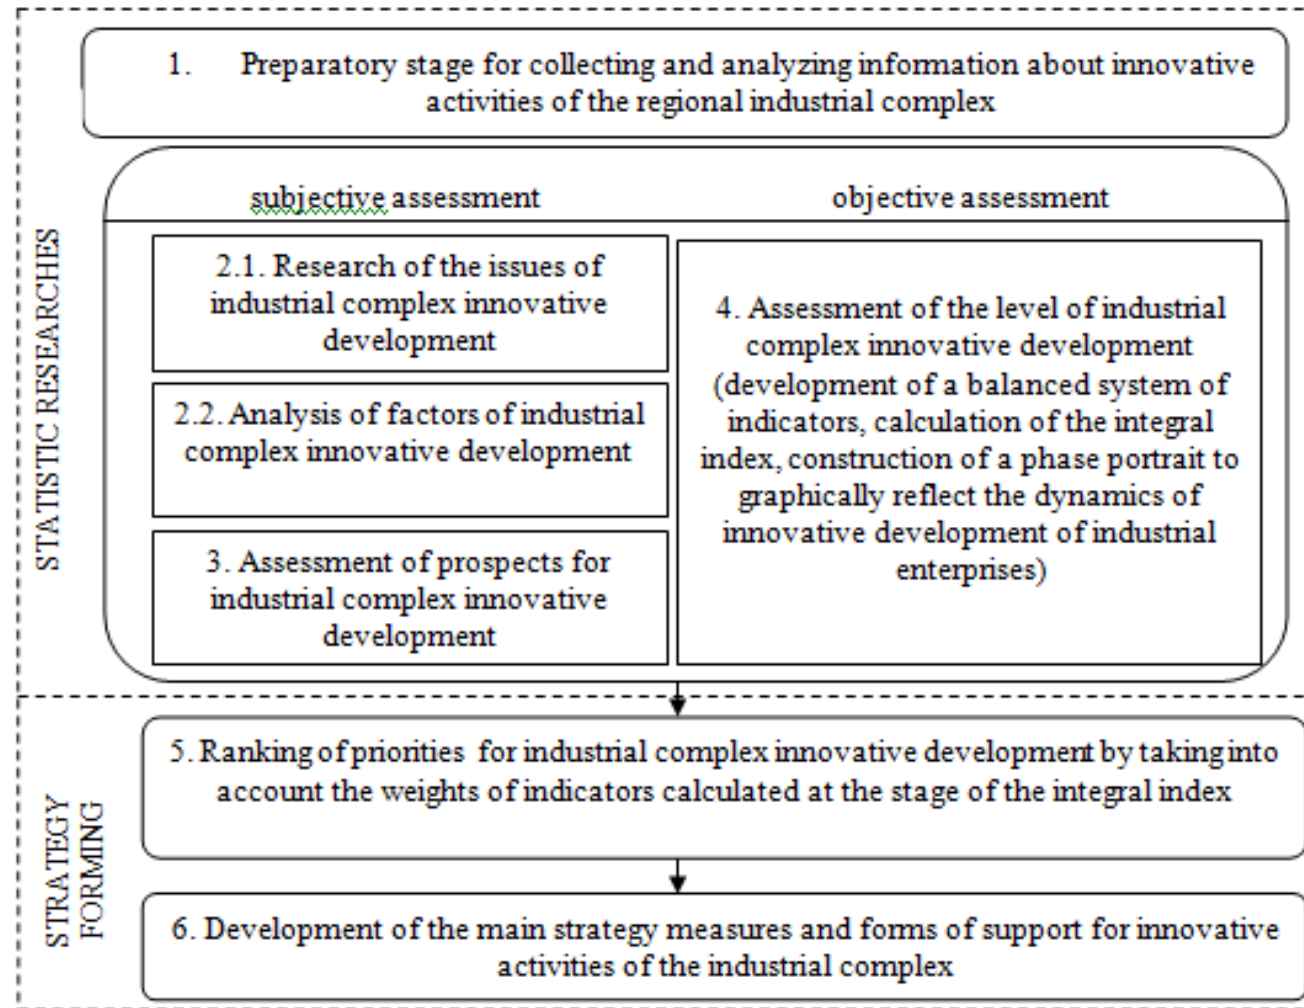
1. Preparatory stage for collecting and analyzing information about innovative activities of the regional industrial complex

STATISTIC RESEARCHES

subjective assessment

objective assessment

2.1. Research of the issues of industrial complex innovative development

2.2. Analysis of factors of industrial complex innovative development

3. Assessment of prospects for industrial complex innovative development

4. Assessment of the level of industrial complex innovative development (development of a balanced system of indicators, calculation of the integral index, construction of a phase portrait to graphically reflect the dynamics of innovative development of industrial enterprises)

STRATEGY FORMING

5. Ranking of priorities for industrial complex innovative development by taking into account the weights of indicators calculated at the stage of the integral index

6. Development of the main strategy measures and forms of support for innovative activities of the industrial complex